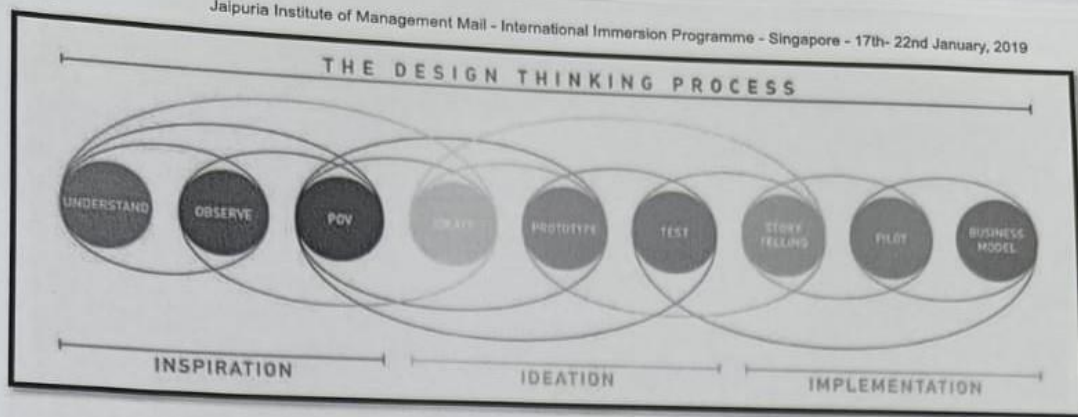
Jaipuria Institute of Management Mail - International Immersion Programme - Singapore - 17th- 22nd January, 2019

THE DESIGN THINKING PROCESS

UNDERSTAND

OBSERVE

POV

IDEATE

PROTOTYPE

TEST

STORY TELLING

PILOT

BUSINESS MODEL

INSPIRATION

IDEATION

IMPLEMENTATION